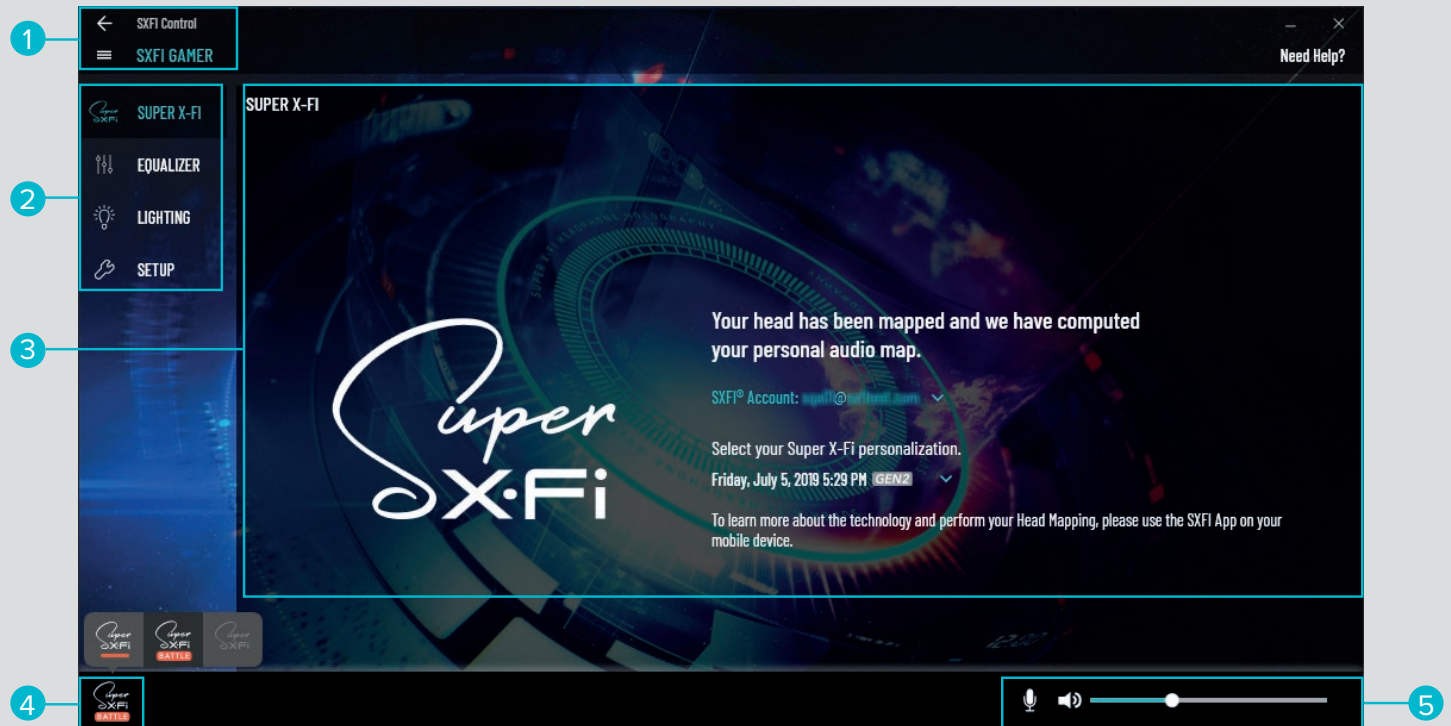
1

SXFI Control

SXFI GAMER

Need Help?

2

SUPER X-FI

EQUALIZER

LIGHTING

SETUP

3

SUPER X-FI

Super X·Fi

Your head has been mapped and we have computed your personal audio map.

SXFI® Account: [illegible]@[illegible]

Select your Super X-Fi personalization.

Friday, July 5, 2019 5:29 PM GEN2

To learn more about the technology and perform your Head Mapping, please use the SXFI App on your mobile device.

Super X·Fi

Super X·Fi BATTLE

Super X·Fi

4

Super X·Fi BATTLE

5